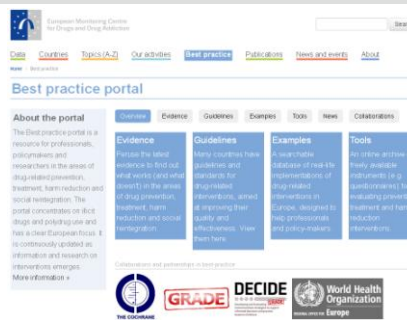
European Monitoring Centre for Drugs and Drug Addiction

Search

Data Countries Topics (A-Z) Our activities Best practice Publications News and events About

Home › Best practice

Best practice portal

About the portal

The Best practice portal is a resource for professionals, policymakers and researchers in the areas of drug-related prevention, treatment, harm reduction and social reintegration. The portal concentrates on illicit drugs and polydrug use and has a clear European focus. It is continuously updated as information and research on interventions emerges.

More information »

Overview Evidence Guidelines Examples Tools News Collaborations

Evidence

Peruse the latest evidence to find out what works (and what doesn't) in the areas of drug prevention, treatment, harm reduction and social reintegration.

Guidelines

Many countries have guidelines and standards for drug-related interventions, aimed at improving their quality and effectiveness. View them here.

Examples

A searchable database of real-life implementations of drug-related interventions in Europe, designed to help professionals and policy-makers.

Tools

An online archive of freely available instruments (e.g. questionnaires) for evaluating prevention, treatment and harm reduction interventions.

Collaborations and partnerships in best practice

THE COCHRANE

GRADE

DECIDE

World Health Organization

Europe